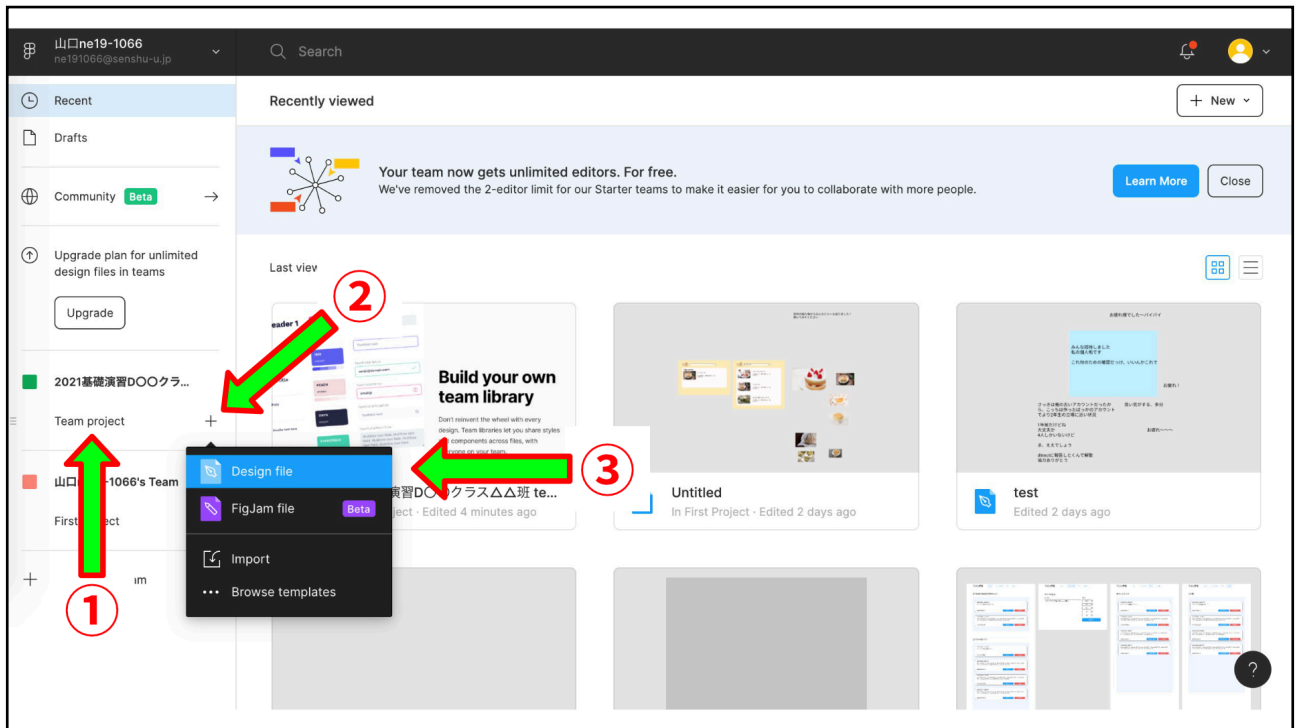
山口ne19-1066
ne191066@senshu-u.jp

Search

Recent

Drafts

Community Beta

Upgrade plan for unlimited design files in teams

Upgrade

2021基礎演習D〇〇クラ...

Team project +

山口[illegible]-1066's Team

First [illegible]oject

+ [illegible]m

Recently viewed

+ New

Your team now gets unlimited editors. For free.
We've removed the 2-editor limit for our Starter teams to make it easier for you to collaborate with more people.

Learn More

Close

Last view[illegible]

②

Build your own team library

Don't reinvent the wheel with every design. Team libraries let you share styles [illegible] components across files, with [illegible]yone on your team.

③

Design file

FigJam file Beta

Import

Browse templates

①

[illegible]演習D〇〇クラス△△班 te...
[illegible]oject · Edited 4 minutes ago

Untitled
In First Project · Edited 2 days ago

test
Edited 2 days ago

?